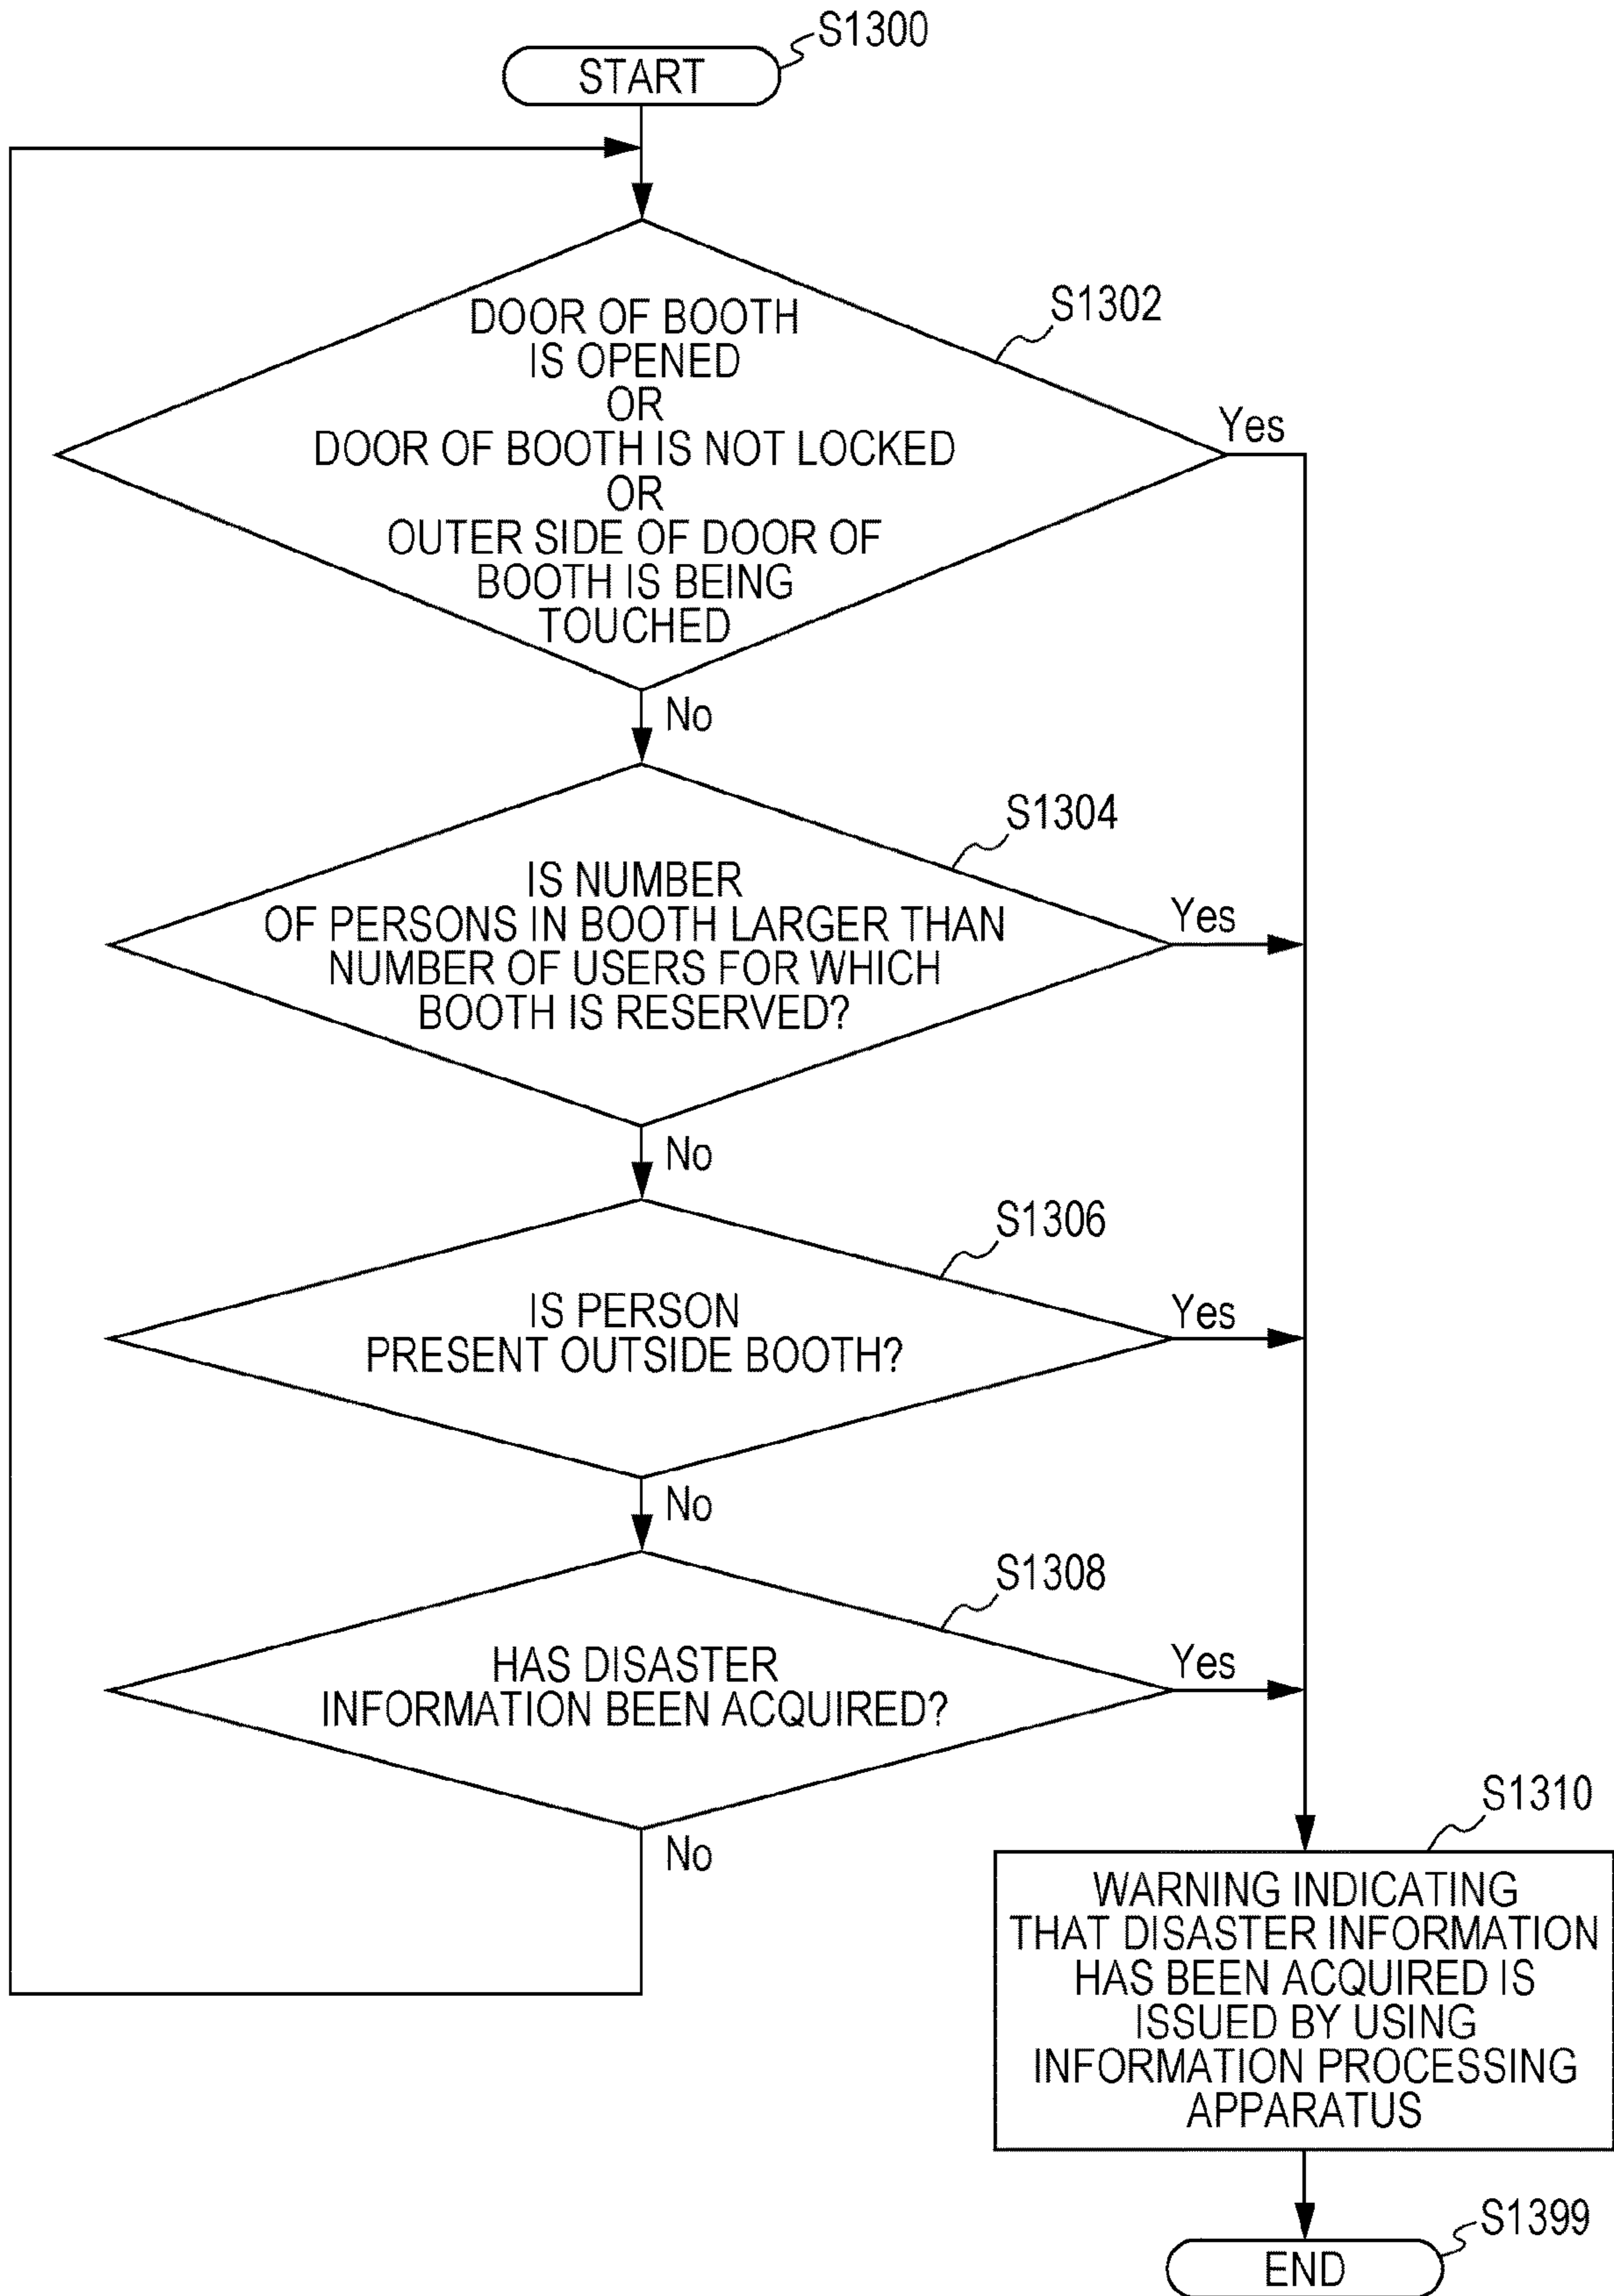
START
S1300

DOOR OF BOOTH IS OPENED OR DOOR OF BOOTH IS NOT LOCKED OR OUTER SIDE OF DOOR OF BOOTH IS BEING TOUCHED
S1302
Yes
No

IS NUMBER OF PERSONS IN BOOTH LARGER THAN NUMBER OF USERS FOR WHICH BOOTH IS RESERVED?
S1304
Yes
No

IS PERSON PRESENT OUTSIDE BOOTH?
S1306
Yes
No

HAS DISASTER INFORMATION BEEN ACQUIRED?
S1308
Yes
No

WARNING INDICATING THAT DISASTER INFORMATION HAS BEEN ACQUIRED IS ISSUED BY USING INFORMATION PROCESSING APPARATUS
S1310

END
S1399